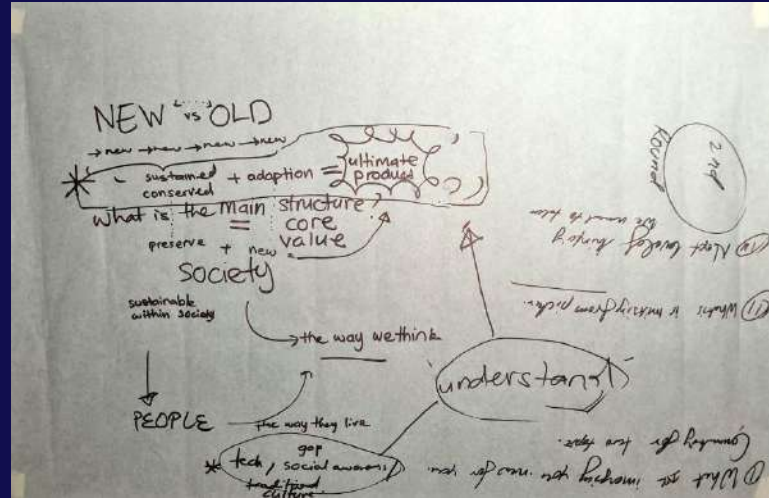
NEW vs OLD

→ new → new → new → new

* - sustained conserved + adaption = ultimate product

What is the main structure?
= core value

preserve + new

Society

sustainable within society

the way we think

PEOPLE

the way they live

gap

* tech, social awareness
traditional culture

understand

2nd Round

① Most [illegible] thinking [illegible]

① What's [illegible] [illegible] pick.

① What are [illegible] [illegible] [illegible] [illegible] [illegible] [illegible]